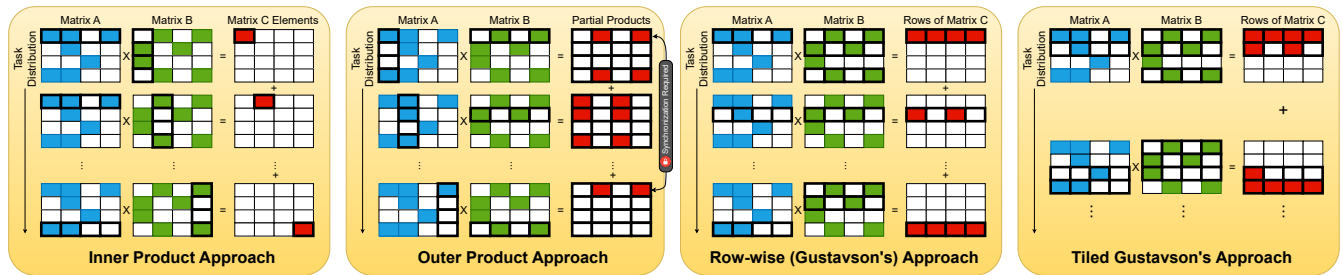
Matrix A
Matrix B
Matrix C Elements
Task Distribution
X
=
+
⋮
+
Inner Product Approach

Matrix A
Matrix B
Partial Products
Task Distribution
X
=
+
⋮
+
Synchronization Required
Outer Product Approach

Matrix A
Matrix B
Rows of Matrix C
Task Distribution
X
=
+
⋮
+
Row-wise (Gustavson's) Approach

Matrix A
Matrix B
Rows of Matrix C
Task Distribution
X
=
+
⋮
Tiled Gustavson's Approach